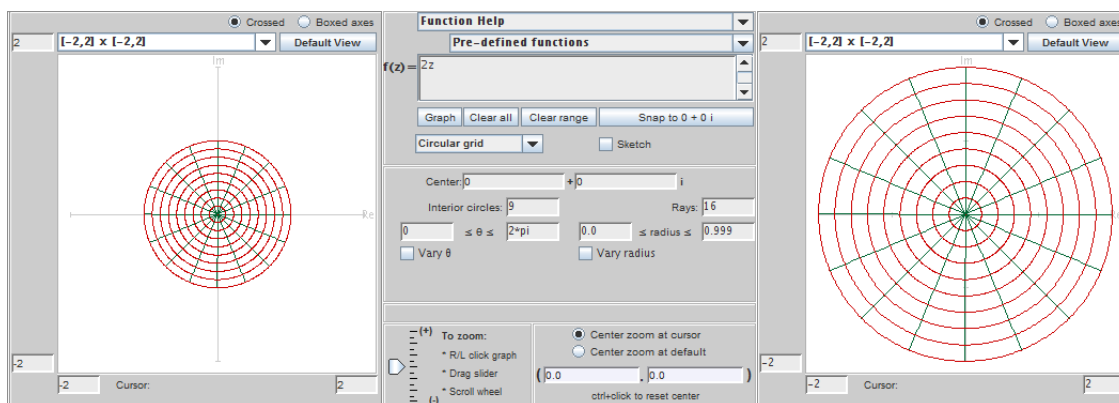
Crossed Boxed axes

2 [-2,2] x [-2,2] Default View

Im

Re

-2

-2 Cursor: 2

Function Help

Pre-defined functions

$f(z) =$ 2z

Graph Clear all Clear range Snap to 0 + 0 i

Circular grid Sketch

Center: 0 + 0 i

Interior circles: 9 Rays: 16

0 ≤ θ ≤ 2*pi 0.0 ≤ radius ≤ 0.999

Vary θ Vary radius

(+) To zoom:
* R/L click graph
* Drag slider
* Scroll wheel
(-)

Center zoom at cursor
Center zoom at default

( 0.0 , 0.0 )

ctrl+click to reset center

Crossed Boxed axes

2 [-2,2] x [-2,2] Default View

Im

-2

-2 Cursor: 2